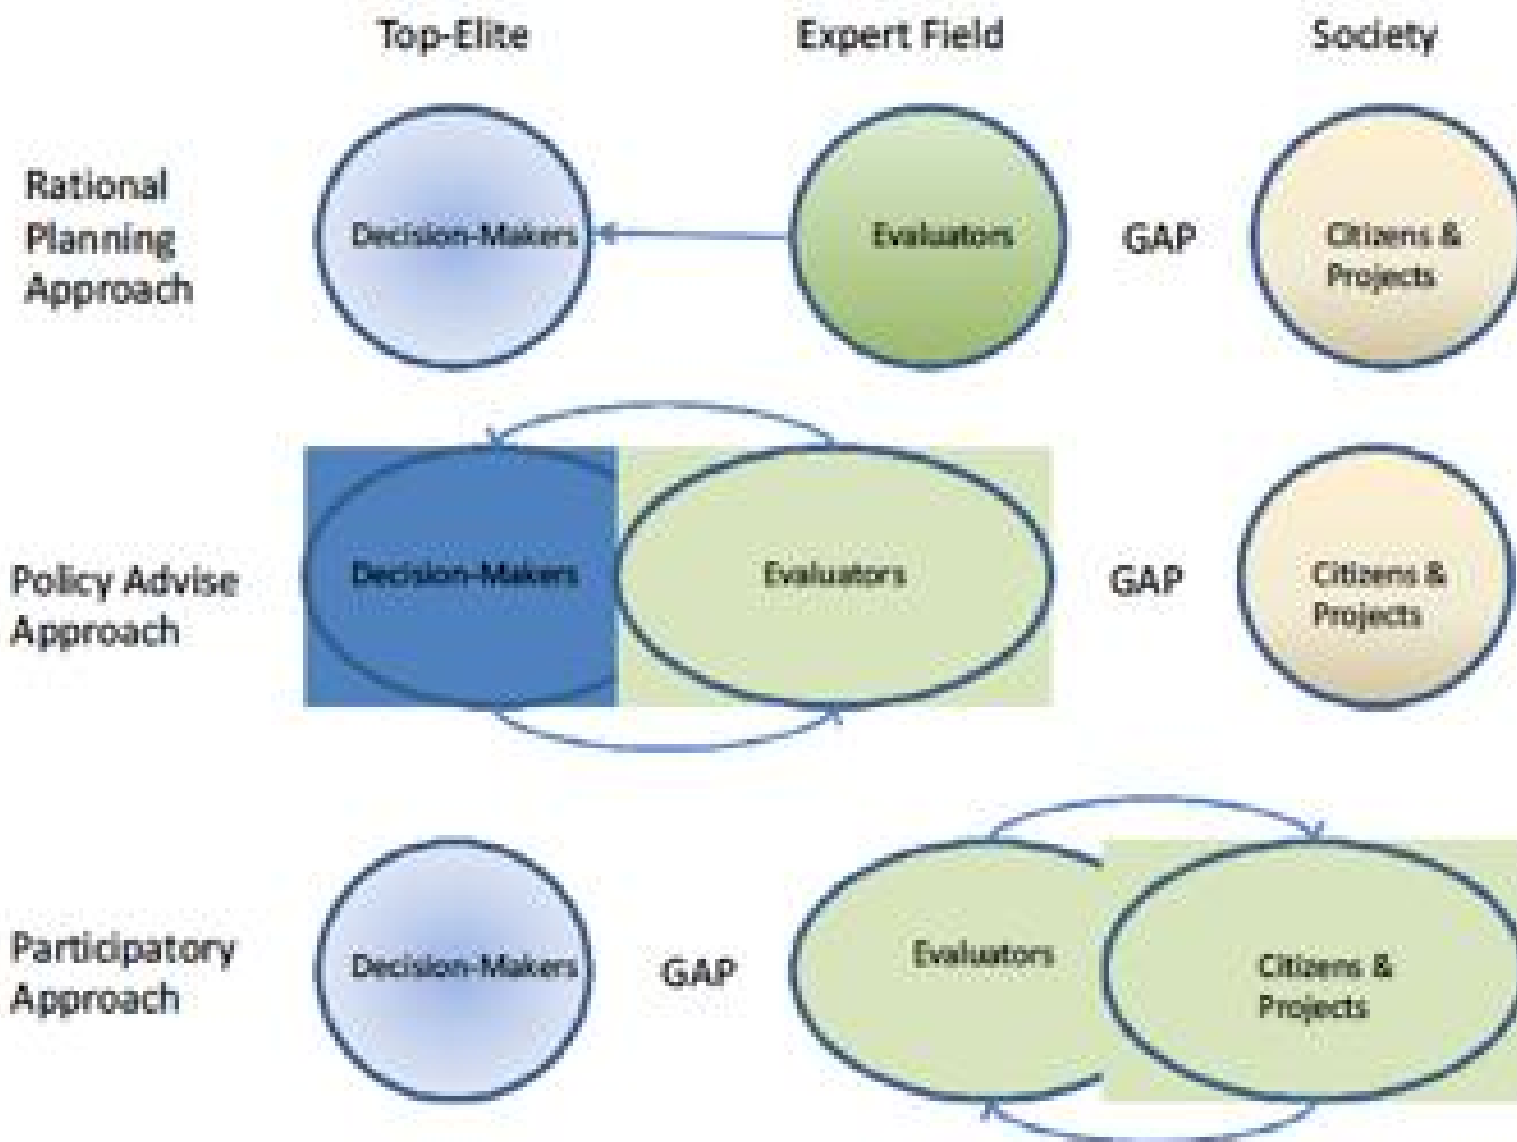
Top-Elite
Expert Field
Society

Rational Planning Approach
Decision-Makers
Evaluators
GAP
Citizens & Projects

Policy Advise Approach
Decision-Makers
Evaluators
GAP
Citizens & Projects

Participatory Approach
Decision-Makers
GAP
Evaluators
Citizens & Projects